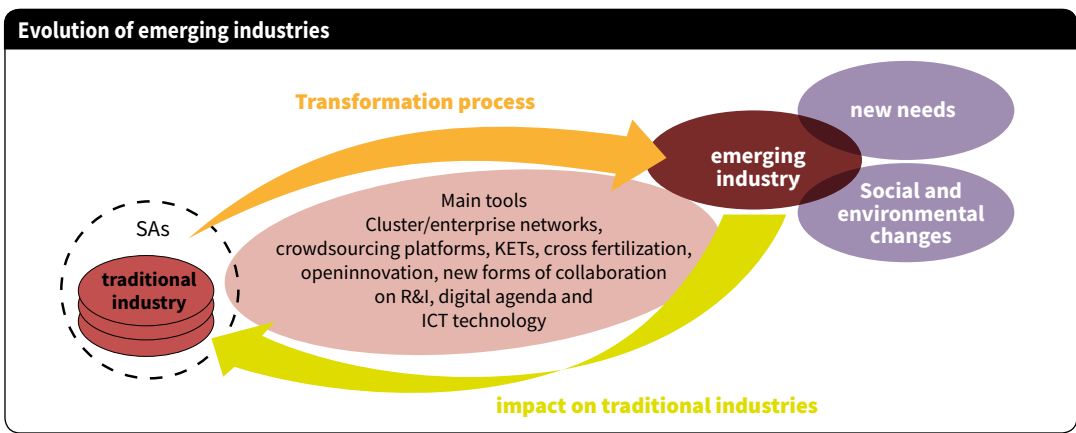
Evolution of emerging industries

Transformation process

new needs

emerging industry

Social and environmental changes

Main tools
Cluster/enterprise networks, crowdsourcing platforms, KETs, cross fertilization, openinnovation, new forms of collaboration on R&I, digital agenda and ICT technology

SAs

traditional industry

impact on traditional industries